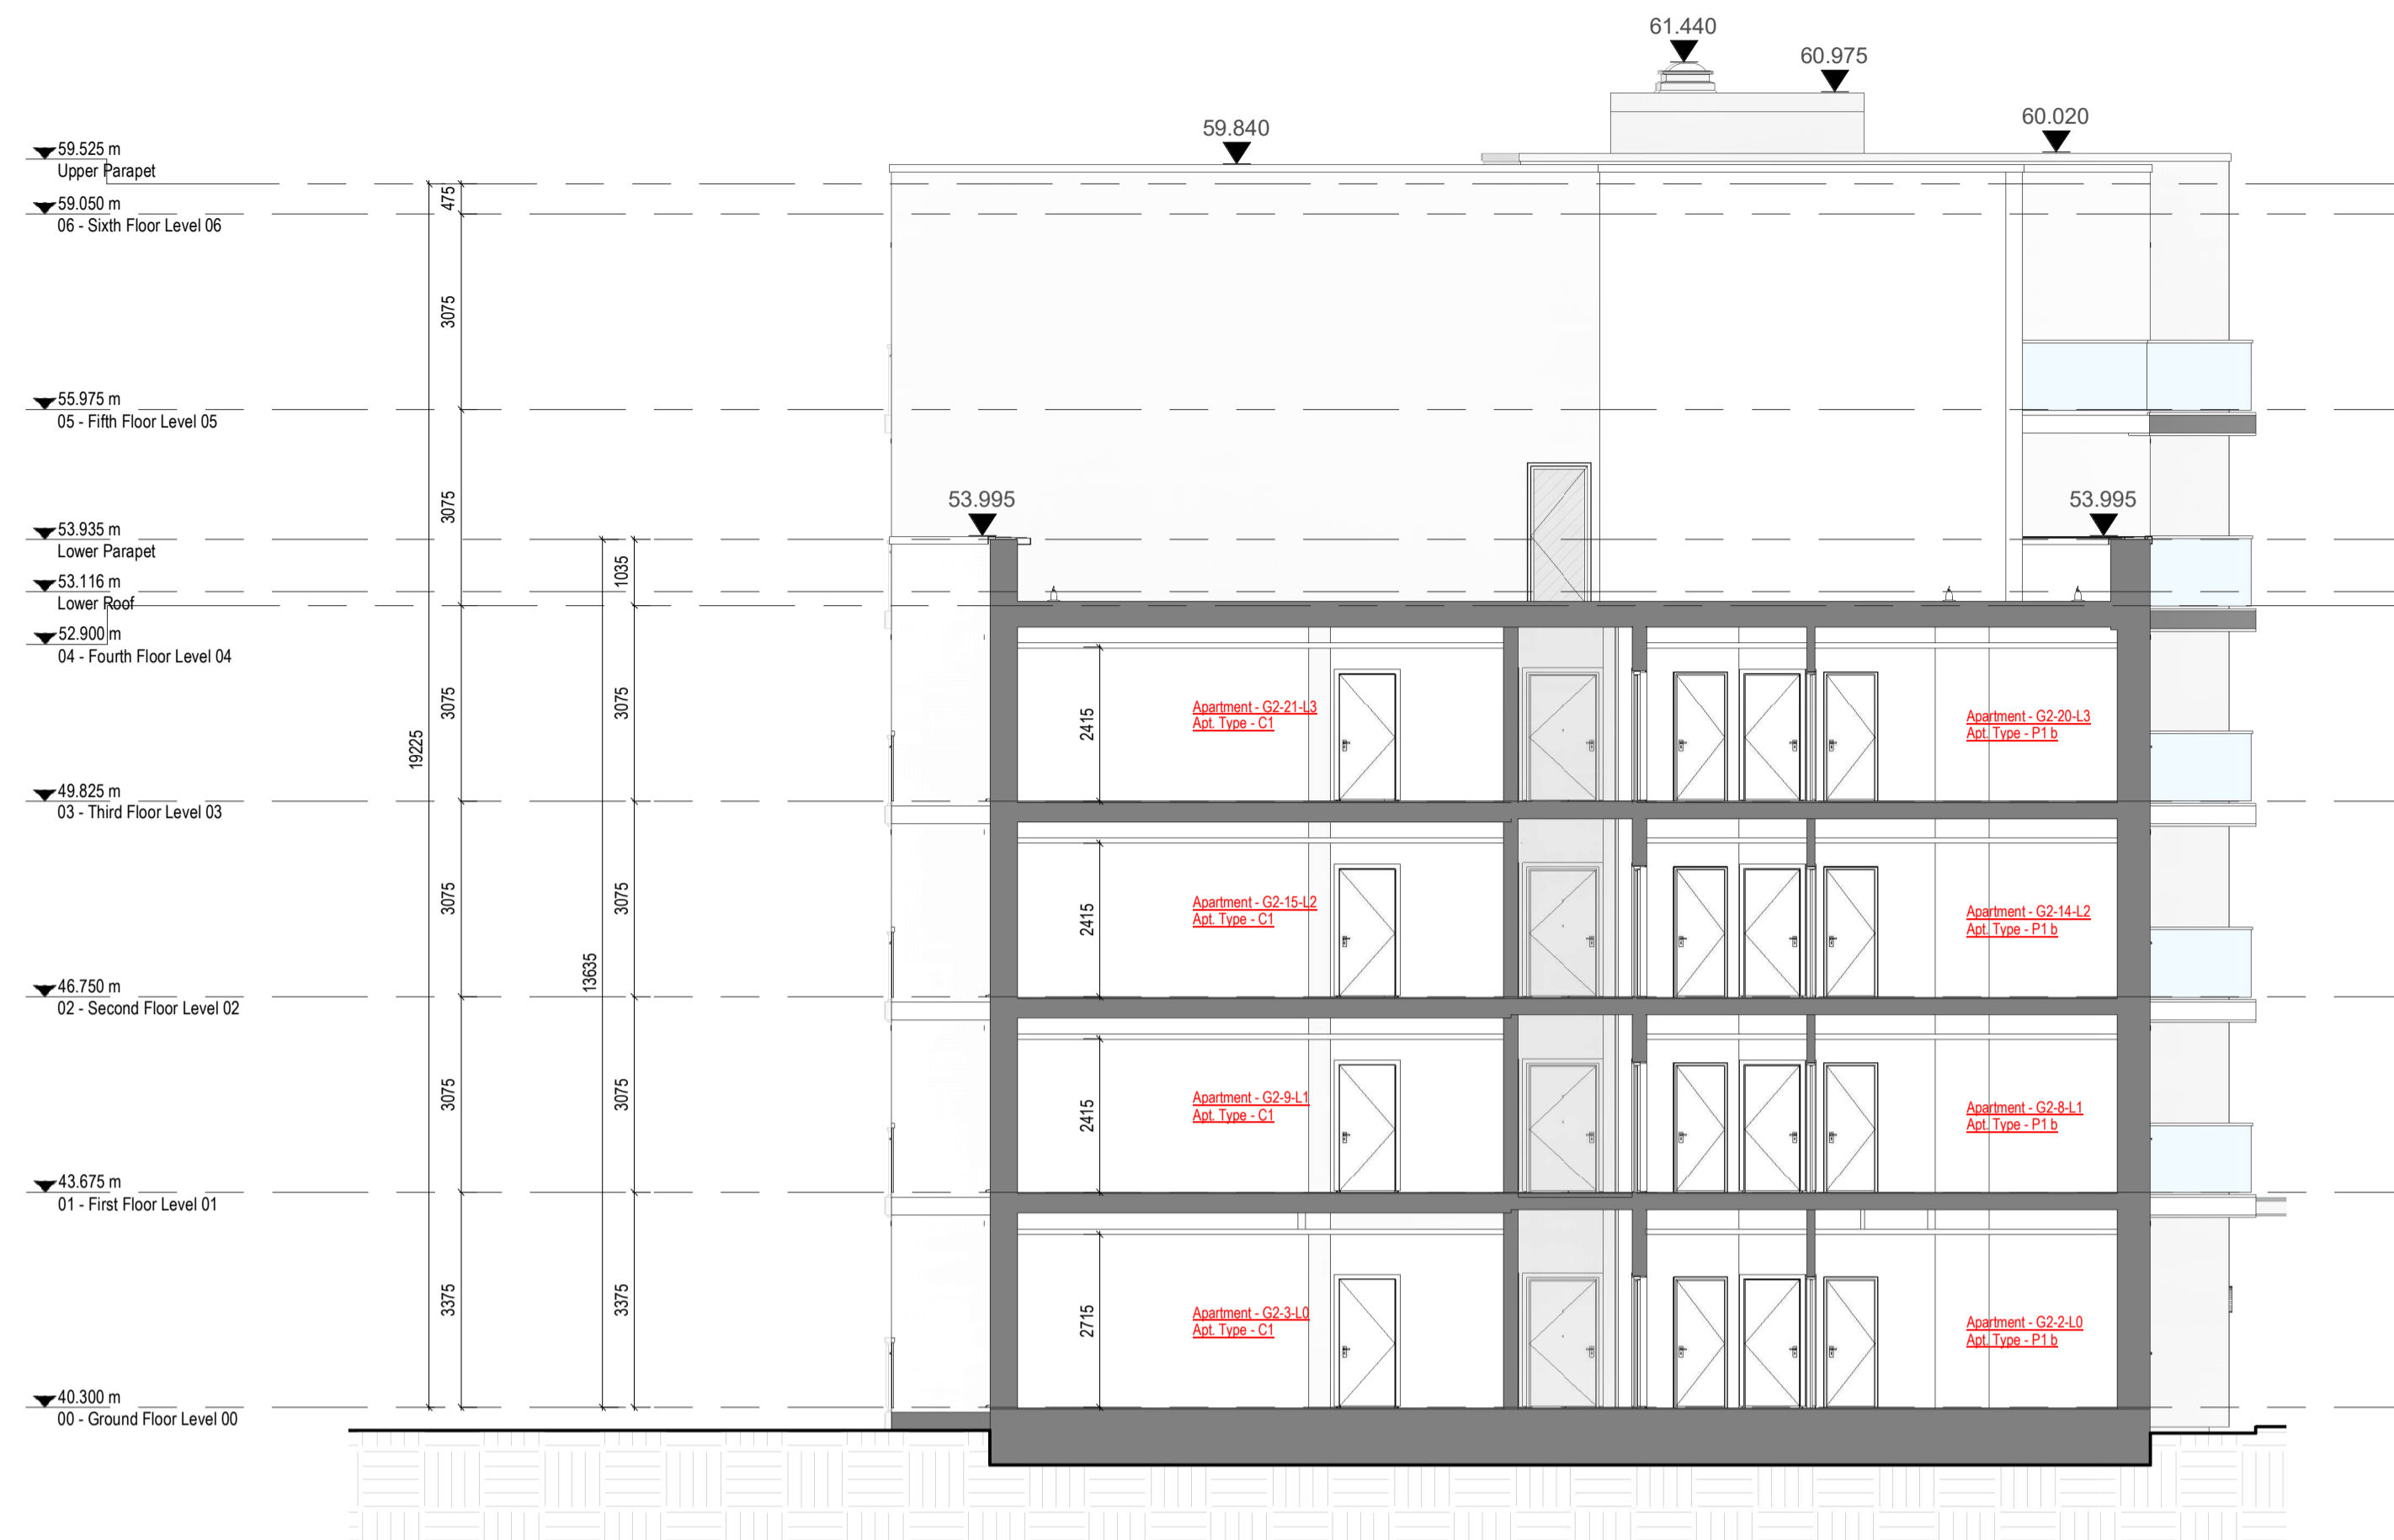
61.440
60.975
60.020
59.840

59.525 m
Upper Parapet
59.050 m
06 - Sixth Floor Level 06
55.975 m
05 - Fifth Floor Level 05
53.935 m
Lower Parapet
53.116 m
Lower Roof
52.900 m
04 - Fourth Floor Level 04
49.825 m
03 - Third Floor Level 03
46.750 m
02 - Second Floor Level 02
43.675 m
01 - First Floor Level 01
40.300 m
00 - Ground Floor Level 00

475
3075
3075
3075
3075
3075
3375
19225
1035
3075
3075
3075
3375
13635

53.995
53.995

2415
Apartment - G2-21-L3
Apt. Type - C1
Apartment - G2-20-L3
Apt. Type - P1 b

2415
Apartment - G2-15-L2
Apt. Type - C1
Apartment - G2-14-L2
Apt. Type - P1 b

2415
Apartment - G2-9-L1
Apt. Type - C1
Apartment - G2-8-L1
Apt. Type - P1 b

2715
Apartment - G2-3-L0
Apt. Type - C1
Apartment - G2-2-L0
Apt. Type - P1 b